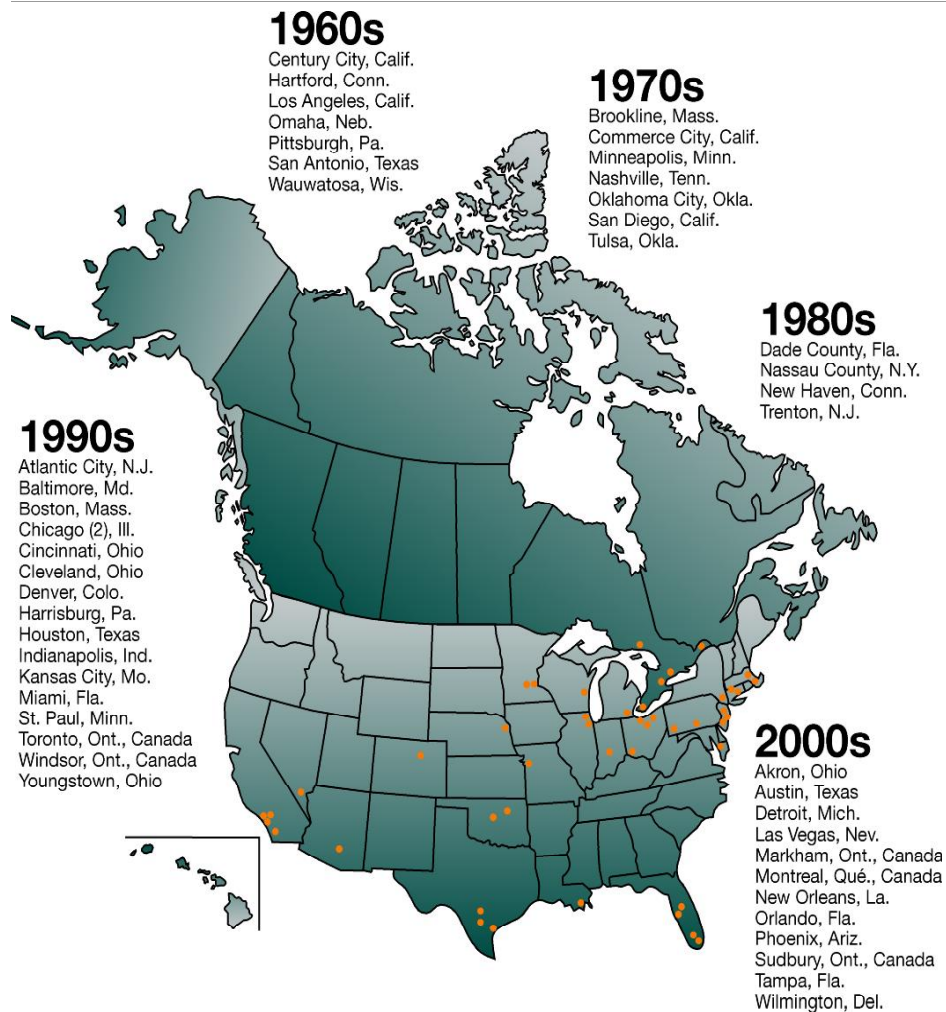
1960s
Century City, Calif.
Hartford, Conn.
Los Angeles, Calif.
Omaha, Neb.
Pittsburgh, Pa.
San Antonio, Texas
Wauwatosa, Wis.

1970s
Brookline, Mass.
Commerce City, Calif.
Minneapolis, Minn.
Nashville, Tenn.
Oklahoma City, Okla.
San Diego, Calif.
Tulsa, Okla.

1980s
Dade County, Fla.
Nassau County, N.Y.
New Haven, Conn.
Trenton, N.J.

1990s
Atlantic City, N.J.
Baltimore, Md.
Boston, Mass.
Chicago (2), Ill.
Cincinnati, Ohio
Cleveland, Ohio
Denver, Colo.
Harrisburg, Pa.
Houston, Texas
Indianapolis, Ind.
Kansas City, Mo.
Miami, Fla.
St. Paul, Minn.
Toronto, Ont., Canada
Windsor, Ont., Canada
Youngstown, Ohio

2000s
Akron, Ohio
Austin, Texas
Detroit, Mich.
Las Vegas, Nev.
Markham, Ont., Canada
Montreal, Qué., Canada
New Orleans, La.
Orlando, Fla.
Phoenix, Ariz.
Sudbury, Ont., Canada
Tampa, Fla.
Wilmington, Del.